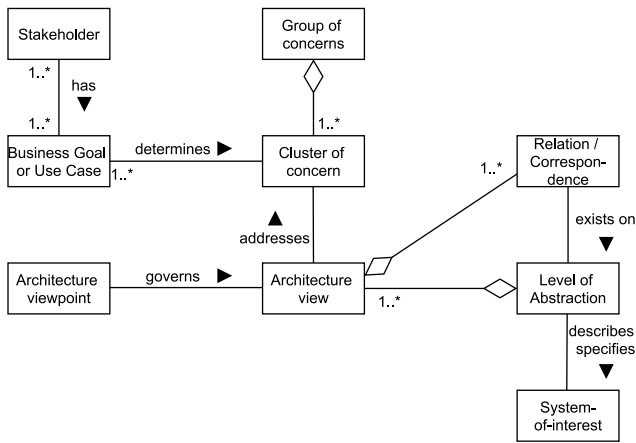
Stakeholder

Group of concerns

1..*

has ▼

1..*

1..*

Business Goal or Use Case

determines ▶

1..*

Cluster of concern

Relation / Correspondence

1..*

exists on ▼

▲ addresses

Architecture viewpoint

governs ▶

Architecture view

1..*

Level of Abstraction

describes specifies ▼

System-of-interest